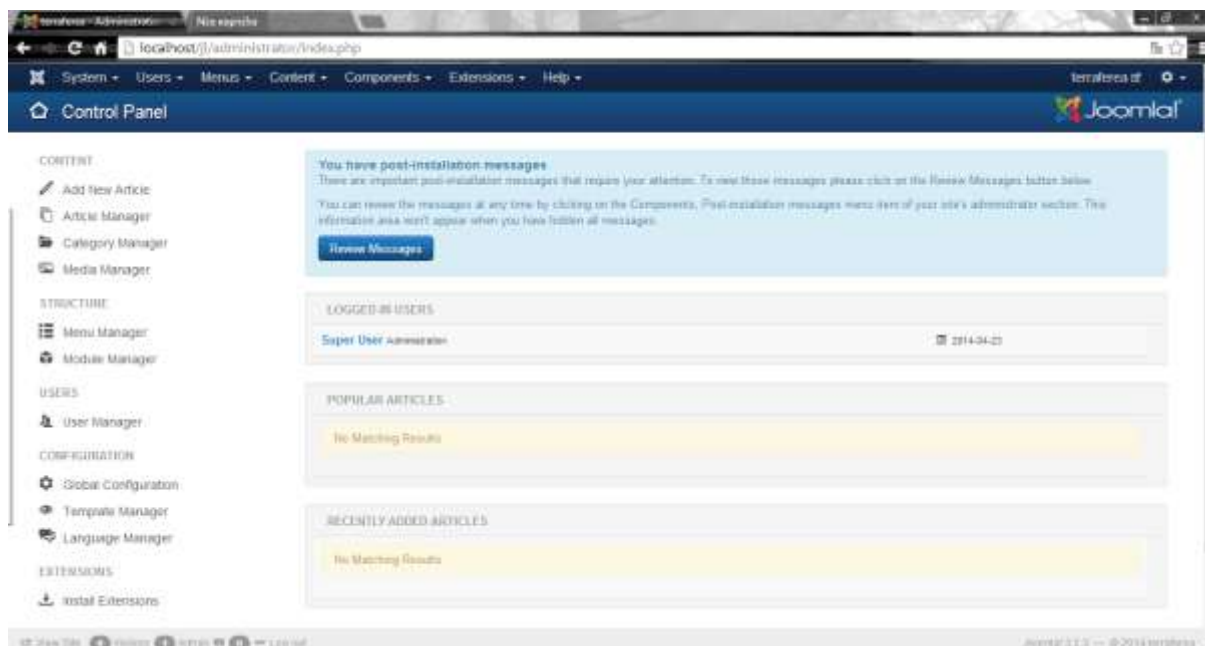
terraferea - Administration | Nie eapecha

localhost/jl/administrator/index.php

System ▾ Users ▾ Menus ▾ Content ▾ Components ▾ Extensions ▾ Help ▾

terraferea.tf

Control Panel

Joomla!

CONTENT

Add New Article

Article Manager

Category Manager

Media Manager

STRUCTURE

Menu Manager

Module Manager

USERS

User Manager

CONFIGURATION

Global Configuration

Template Manager

Language Manager

EXTENSIONS

Install Extensions

You have post-installation messages

There are important post-installation messages that require your attention. To view these messages please click on the Review Messages button below.

You can review the messages at any time by clicking on the Components, Post-installation messages menu item of your site's administrator section. This information area won't appear when you have hidden all messages.

Review Messages

LOGGED-IN USERS

Super User Administrator

2014-04-23

POPULAR ARTICLES

No Matching Results

RECENTLY ADDED ARTICLES

No Matching Results

View Site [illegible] Visitors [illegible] Admin 0 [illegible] Log out

Joomla! 3.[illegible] — © 2014 terraferea